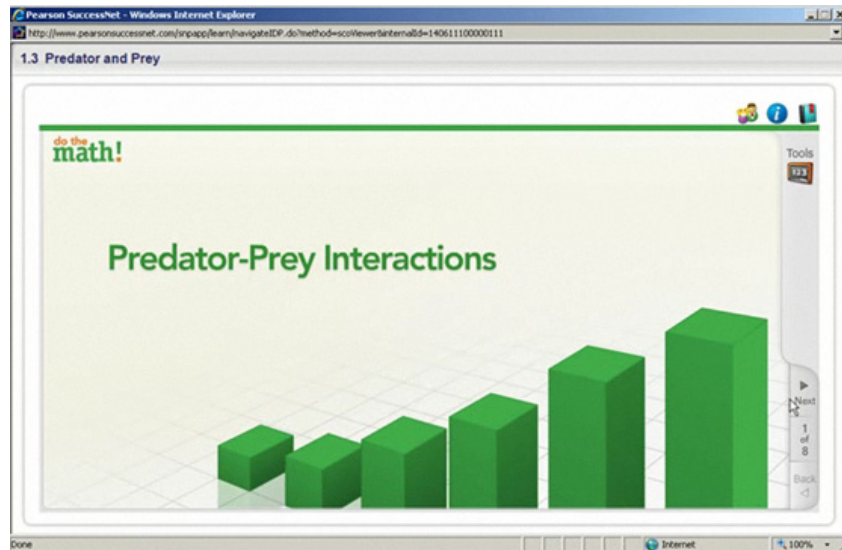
Pearson SuccessNet - Windows Internet Explorer

http://www.pearsonsuccessnet.com/snpapp/learn/navigateIDP.do?method=scoViewer&internalId=140611100000111

1.3 Predator and Prey

do the math!

Tools

123

Predator-Prey Interactions

Next

1 of 8

Back

Done

Internet

100%